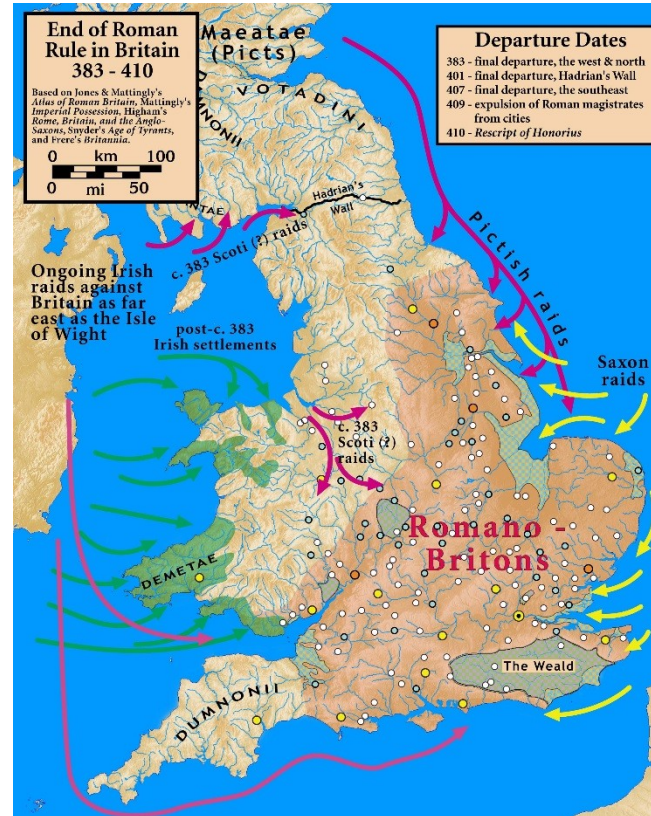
End of Roman Rule in Britain
383 - 410

Based on Jones & Mattingly's *Atlas of Roman Britain*, Mattingly's *Imperial Possession*, Higham's *Rome, Britain, and the Anglo-Saxons*, Snyder's *Age of Tyrants*, and Frere's *Britannia*.

0 km 100
0 mi 50

Maeatae (Picts)

DUMNONII

VOTADINI

Departure Dates
383 - final departure, the west & north
401 - final departure, Hadrian's Wall
407 - final departure, the southeast
409 - expulsion of Roman magistrates from cities
410 - *Rescript of Honorius*

NTAE

Hadrian's Wall

c. 383 Scoti (?) raids

Pictish raids

Ongoing Irish raids against Britain as far east as the Isle of Wight

post-c. 383 Irish settlements

Saxon raids

c. 383 Scoti (?) raids

Romano - Britons

DEMETAE

The Weald

DUMNONII